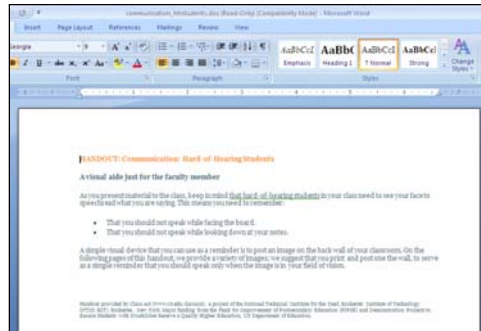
Communication_hhStudents.doc [Read-Only] [Compatibility Mode] - Microsoft Word

Insert Page Layout References Mailings Review View

Georgia 9

Font Paragraph Styles

AaBbCcL AaBbC AaBbCcI AaBbCcI
Emphasis Heading 1 ¶ Normal Strong

Change Styles

HANDOUT: Communication: Hard-of-Hearing Students

A visual aide just for the faculty member

As you present material to the class, keep in mind that hard-of-hearing students in your class need to see your face to speechread what you are saying. This means you need to remember:

• That you should not speak while facing the board.
• That you should not speak while looking down at your notes.

A simple visual device that you can use as a reminder is to post an image on the back wall of your classroom. On the following pages of this handout, we provide a variety of images; we suggest that you print and post one the wall, to serve as a simple reminder that you should speak only when the image is in your field of vision.

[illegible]